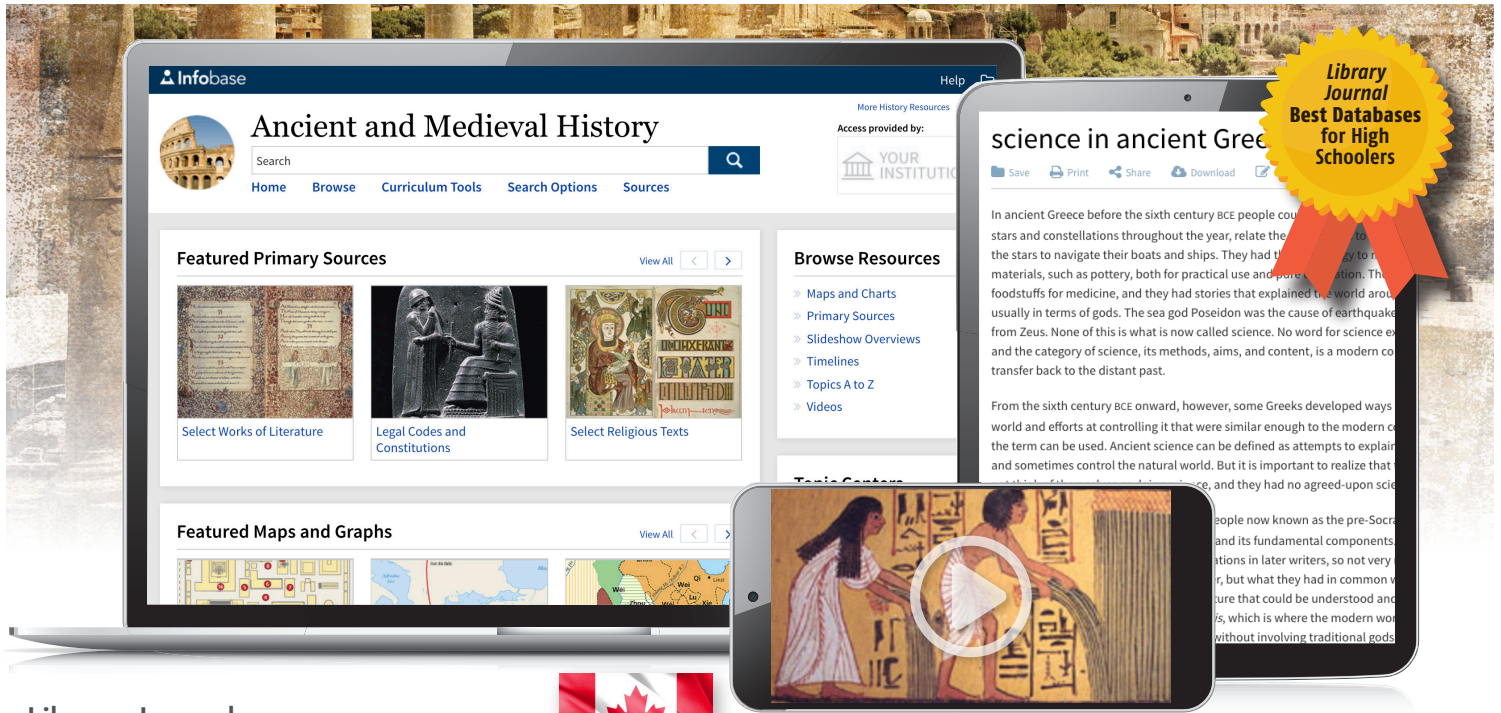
Infobase

Help

More History Resources

Ancient and Medieval History

Access provided by:

YOUR INSTITUTIO

Search

Home Browse Curriculum Tools Search Options Sources

Featured Primary Sources

View All

Select Works of Literature

Legal Codes and Constitutions

Select Religious Texts

Browse Resources

Maps and Charts
Primary Sources
Slideshow Overviews
Timelines
Topics A to Z
Videos

Topic Centers

Featured Maps and Graphs

View All

Library Journal Best Databases for High Schoolers

science in ancient Gree

Save Print Share Download

In ancient Greece before the sixth century BCE people cou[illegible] stars and constellations throughout the year, relate the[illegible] the stars to navigate their boats and ships. They had t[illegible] materials, such as pottery, both for practical use and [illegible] foodstuffs for medicine, and they had stories that explained t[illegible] world arou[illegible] usually in terms of gods. The sea god Poseidon was the cause of earthquak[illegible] from Zeus. None of this is what is now called science. No word for science e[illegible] and the category of science, its methods, aims, and content, is a modern co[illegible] transfer back to the distant past.

From the sixth century BCE onward, however, some Greeks developed ways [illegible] world and efforts at controlling it that were similar enough to the modern c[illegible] the term can be used. Ancient science can be defined as attempts to explai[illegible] and sometimes control the natural world. But it is important to realize that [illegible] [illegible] and they had no agreed-upon sci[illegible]

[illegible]eople now known as the pre-Socr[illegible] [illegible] and its fundamental components. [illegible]ations in later writers, so not very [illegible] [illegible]r, but what they had in common w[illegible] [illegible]ture that could be understood and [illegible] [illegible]is, which is where the modern wo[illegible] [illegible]without involving traditional gods

Library Journal